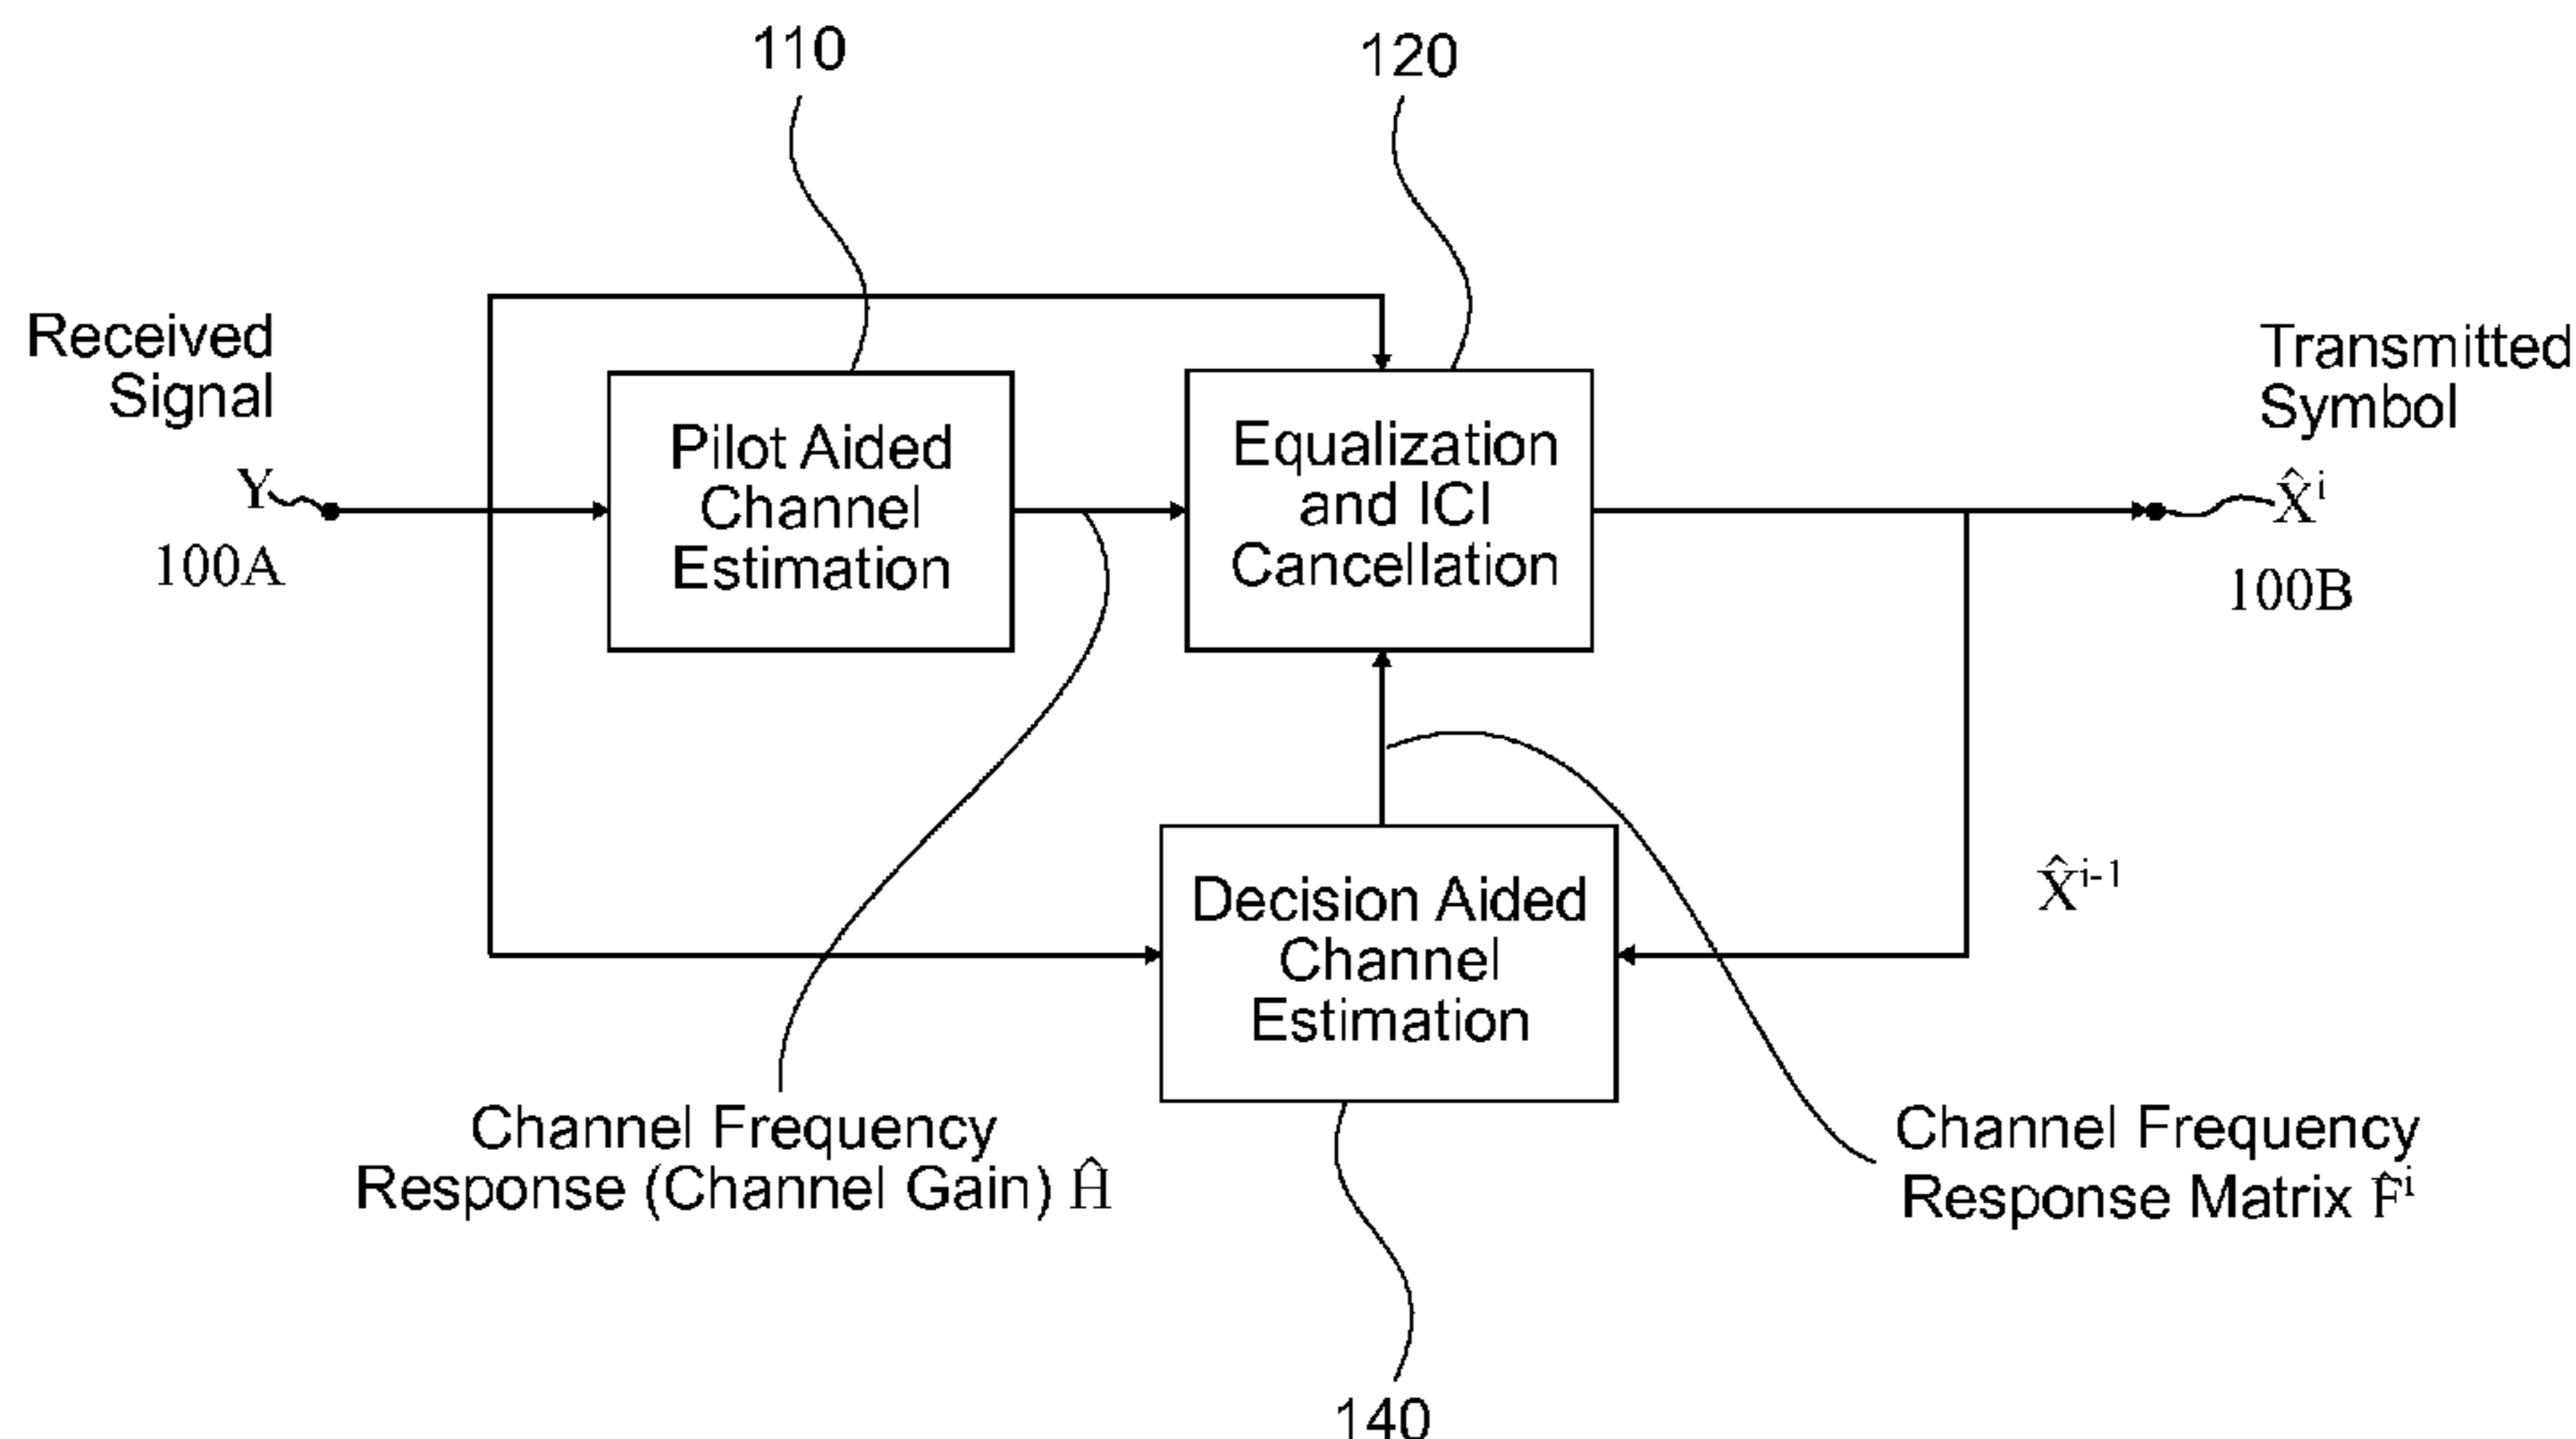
110

120

Received Signal

Y

100A

Pilot Aided Channel Estimation

Equalization and ICI Cancellation

Transmitted Symbol

$\hat{X}^i$

100B

$\hat{X}^{i-1}$

Decision Aided Channel Estimation

Channel Frequency Response (Channel Gain) $\hat{H}$

Channel Frequency Response Matrix $\hat{F}^i$

140